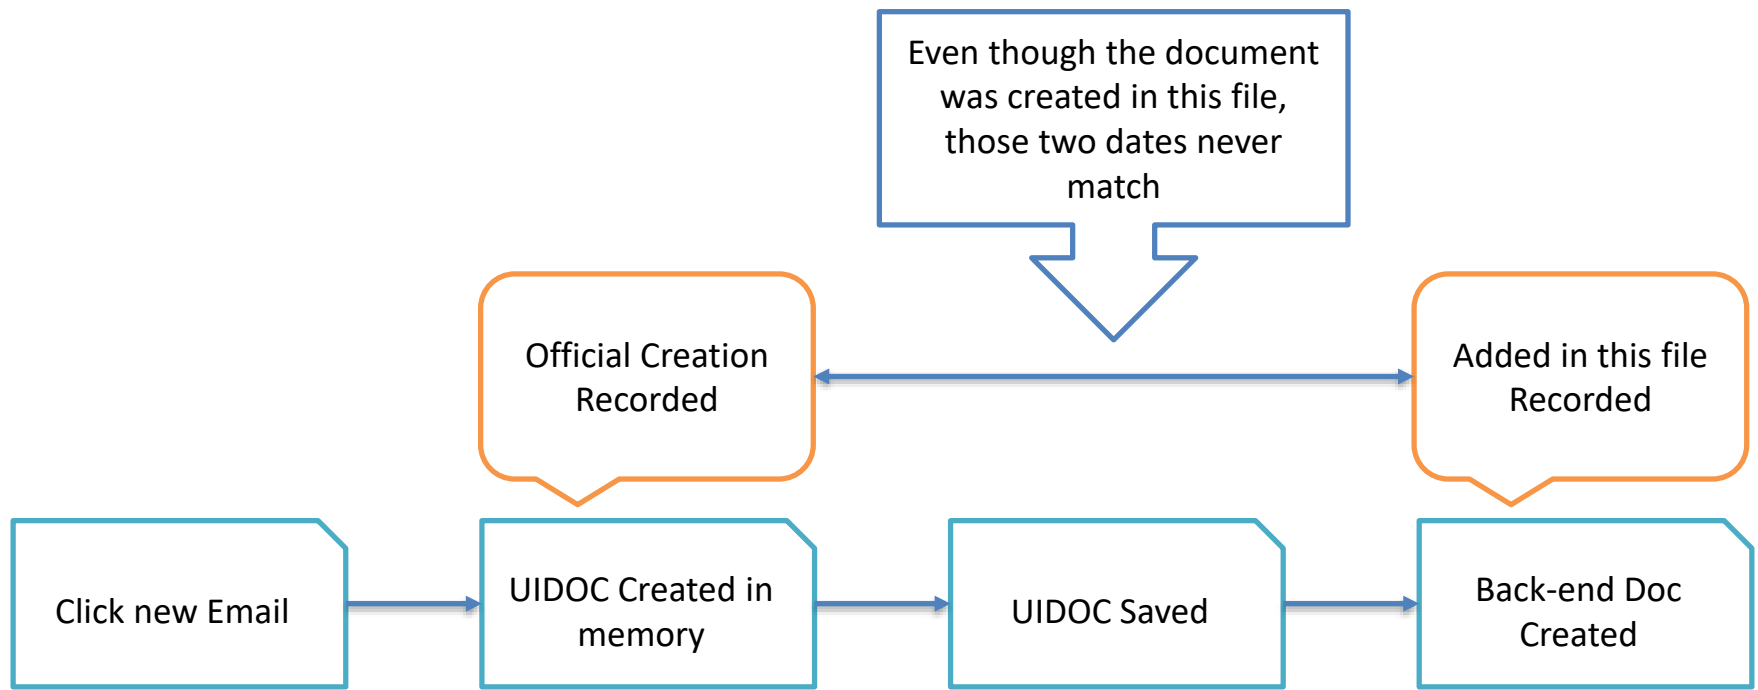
Even though the document was created in this file, those two dates never match

Official Creation Recorded

Added in this file Recorded

Click new Email

UIDOC Created in memory

UIDOC Saved

Back-end Doc Created